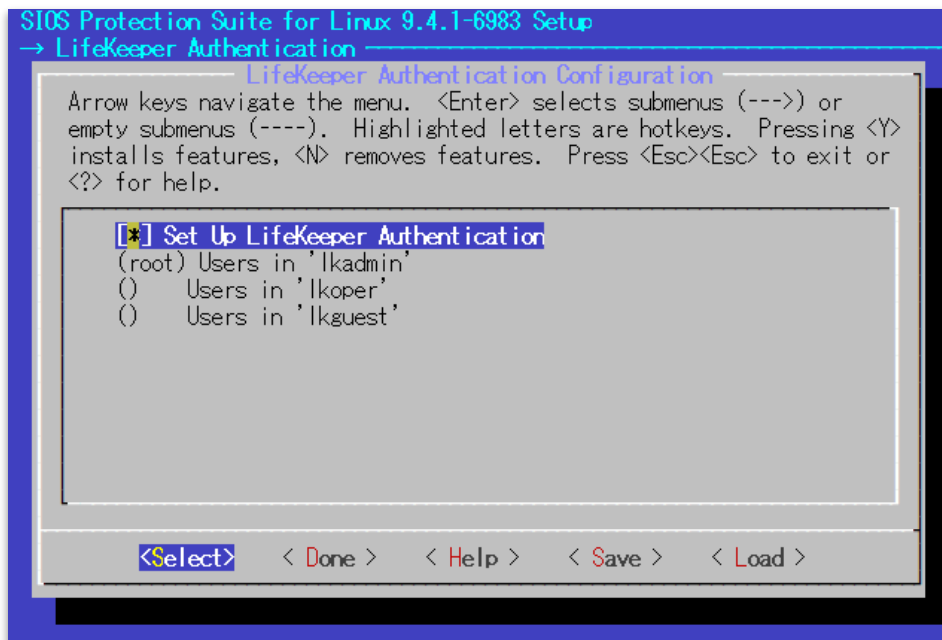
SIOS Protection Suite for Linux 9.4.1-6983 Setup
→ LifeKeeper Authentication

LifeKeeper Authentication Configuration

Arrow keys navigate the menu. <Enter> selects submenus (--->) or empty submenus (----). Highlighted letters are hotkeys. Pressing <Y> installs features, <N> removes features. Press <Esc><Esc> to exit or <?> for help.

[*] Set Up LifeKeeper Authentication
(root) Users in 'lkadmin'
() Users in 'lkoper'
() Users in 'lkguest'

<Select> < Done > < Help > < Save > < Load >